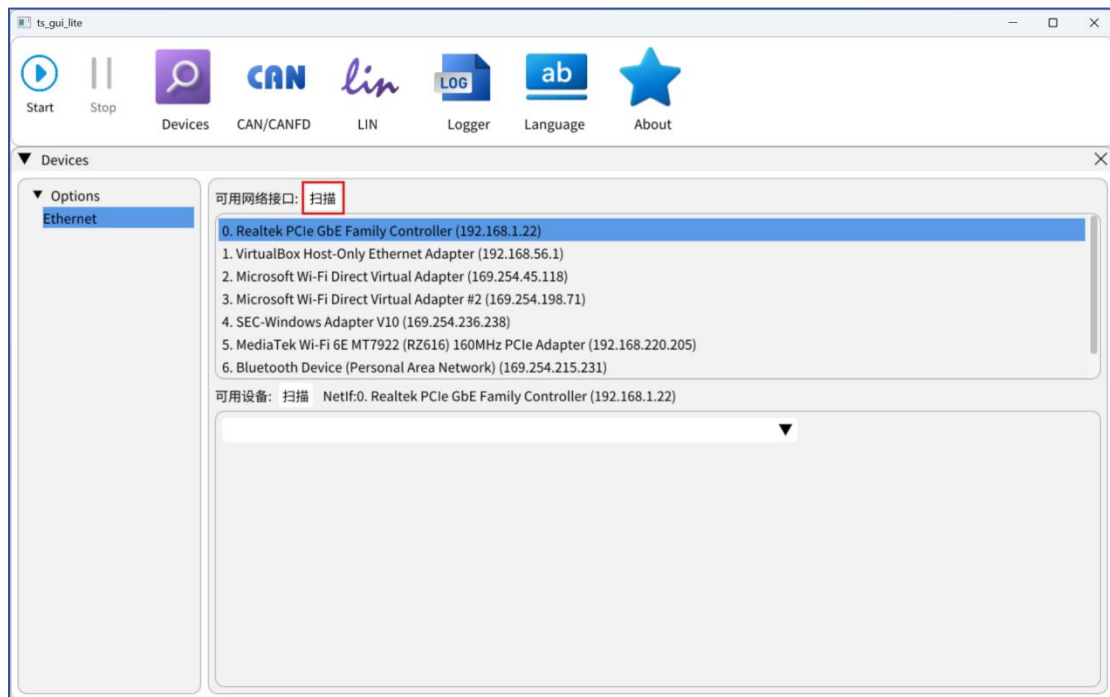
ts_gui_lite

Start Stop Devices CAN CAN/CANFD lin LIN LOG Logger ab Language About

▼ Devices

▼ Options
Ethernet

可用网络接口: 扫描

0. Realtek PCIe GbE Family Controller (192.168.1.22)
1. VirtualBox Host-Only Ethernet Adapter (192.168.56.1)
2. Microsoft Wi-Fi Direct Virtual Adapter (169.254.45.118)
3. Microsoft Wi-Fi Direct Virtual Adapter #2 (169.254.198.71)
4. SEC-Windows Adapter V10 (169.254.236.238)
5. MediaTek Wi-Fi 6E MT7922 (RZ616) 160MHz PCIe Adapter (192.168.220.205)
6. Bluetooth Device (Personal Area Network) (169.254.215.231)

可用设备: 扫描 NetIf:0. Realtek PCIe GbE Family Controller (192.168.1.22)